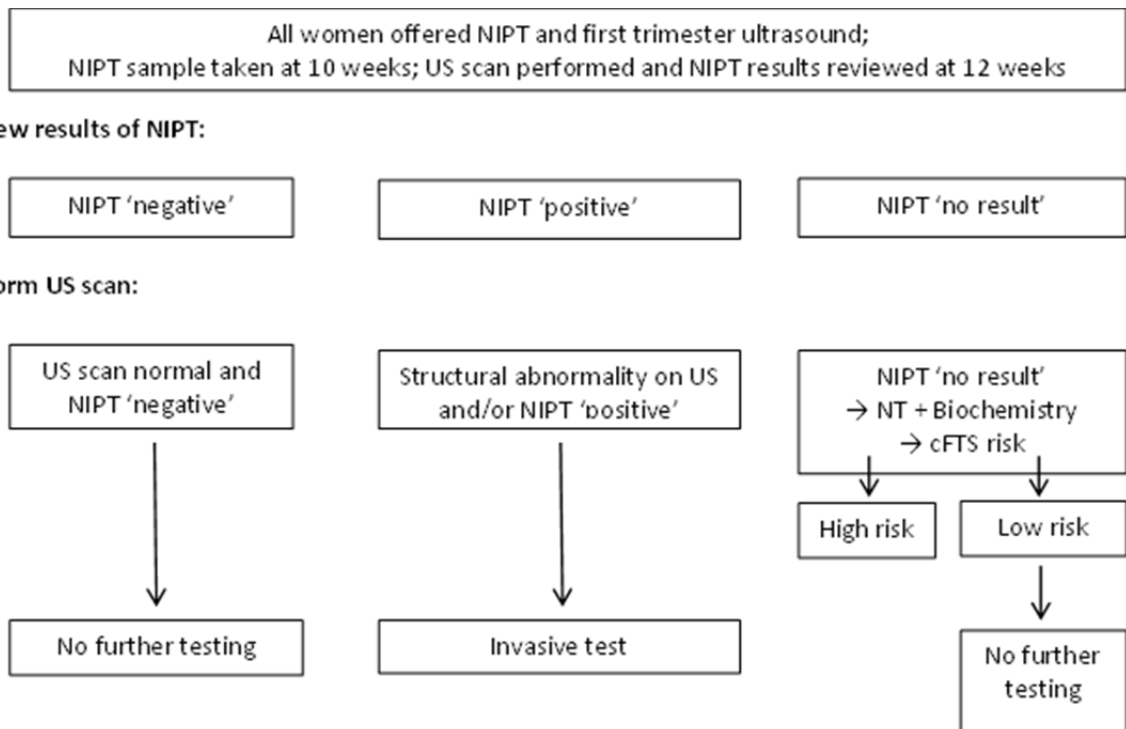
All women offered NIPT and first trimester ultrasound;
NIPT sample taken at 10 weeks; US scan performed and NIPT results reviewed at 12 weeks

ew results of NIPT:

NIPT 'negative'

NIPT 'positive'

NIPT 'no result'

orm US scan:

US scan normal and NIPT 'negative'

Structural abnormality on US and/or NIPT 'positive'

NIPT 'no result' → NT + Biochemistry → cFTS risk

High risk

Low risk

No further testing

Invasive test

No further testing